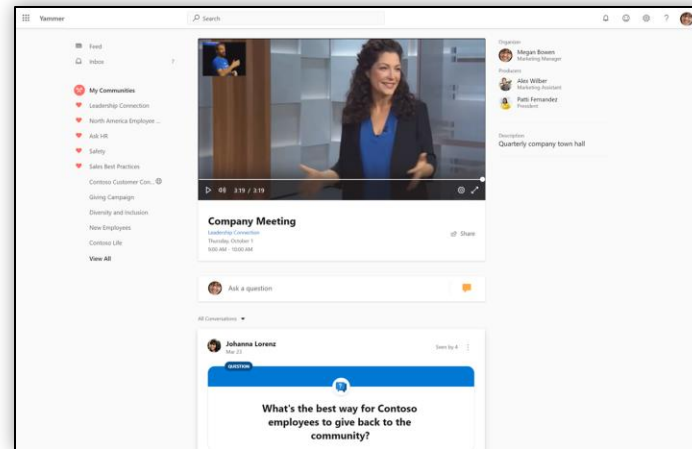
Yammer

Search

Feed
Inbox 7

My Communities
Leadership Connection
North America Employee ...
Ask HR
Safety
Sales Best Practices
Contoso Customer Cor...
Giving Campaign
Diversity and Inclusion
New Employees
Contoso Life
View All

3:19 / 3:19

Company Meeting
Leadership Connection
Thursday, October 1
9:00 AM – 10:00 AM

Share

Ask a question

All Conversations

Johanna Lorenz
Mar 23

Seen by 4

QUESTION

What's the best way for Contoso employees to give back to the community?

Organizer
Megan Bowen
Marketing Manager

Producers
Alex Wilber
Marketing Assistant
Patti Fernandez
President

Description
Quarterly company town hall